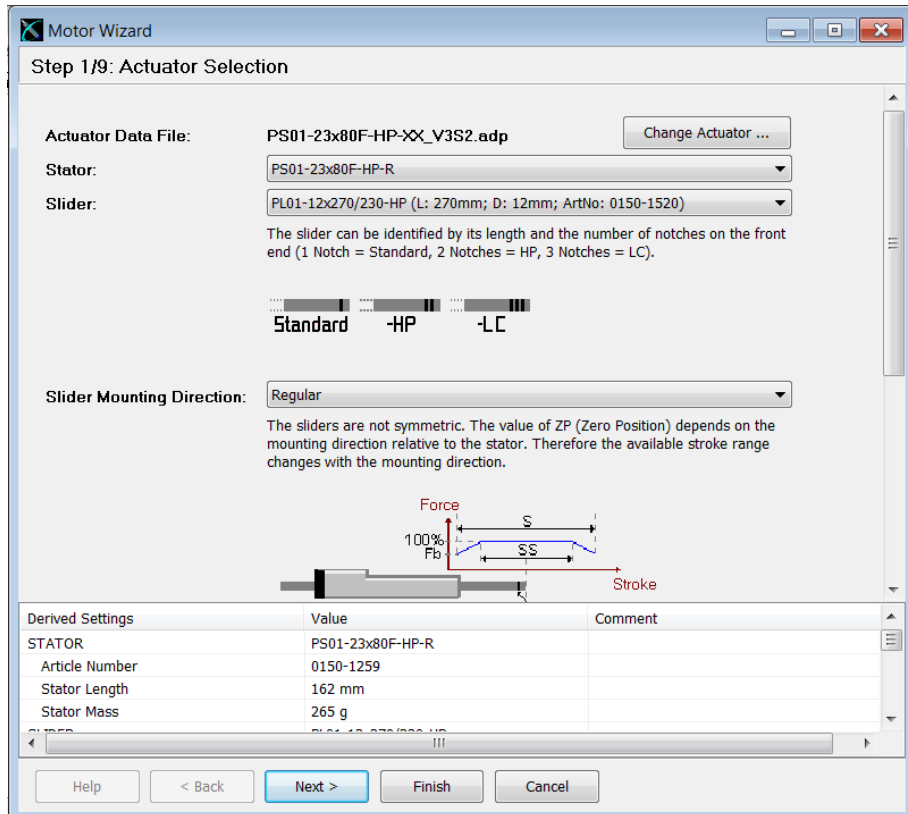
Motor Wizard

Step 1/9: Actuator Selection

Actuator Data File: PS01-23x80F-HP-XX_V3S2.adp

Change Actuator ...

Stator: PS01-23x80F-HP-R

Slider: PL01-12x270/230-HP (L: 270mm; D: 12mm; ArtNo: 0150-1520)

The slider can be identified by its length and the number of notches on the front end (1 Notch = Standard, 2 Notches = HP, 3 Notches = LC).

Standard -HP -LC

Slider Mounting Direction: Regular

The sliders are not symmetric. The value of ZP (Zero Position) depends on the mounting direction relative to the stator. Therefore the available stroke range changes with the mounting direction.

Force
100%
Fb
S
SS
Stroke

| Derived Settings | Value | Comment |
|---|---|---|
| STATOR | PS01-23x80F-HP-R | |
| Article Number | 0150-1259 | |
| Stator Length | 162 mm | |
| Stator Mass | 265 g | |
| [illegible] | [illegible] | |

Help < Back Next > Finish Cancel